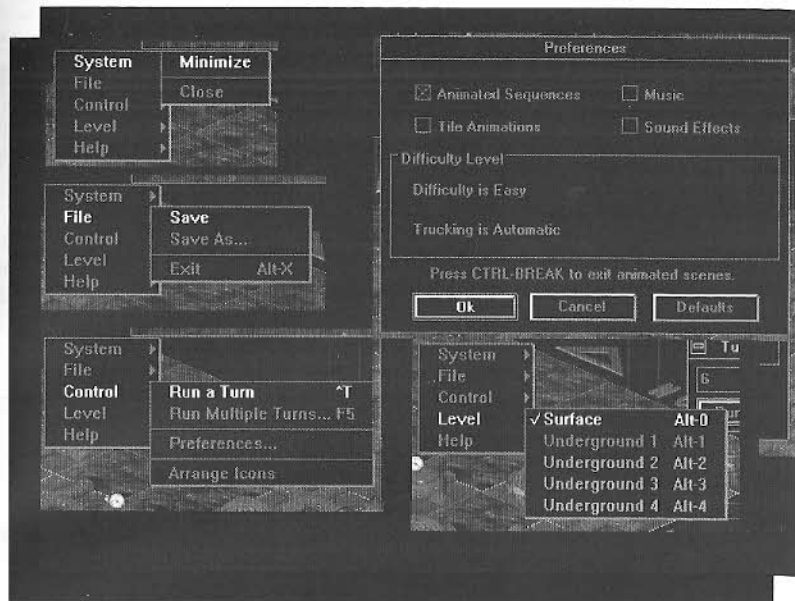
System
File
Control
Level
Help

Minimize
Close

System
File
Control
Level
Help

Save
Save As...
Exit Alt-X

System
File
Control
Level
Help

Run a Turn ^T
Run Multiple Turns... F5
Preferences...
Arrange Icons

Preferences

Animated Sequences
Music
Tile Animations
Sound Effects

Difficulty Level
Difficulty is Easy
Trucking is Automatic

Press CTRL-BREAK to exit animated scenes.

Ok
Cancel
Defaults

System
File
Control
Level
Help

✓ Surface Alt-0
Underground 1 Alt-1
Underground 2 Alt-2
Underground 3 Alt-3
Underground 4 Alt-4

Tu
6
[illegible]